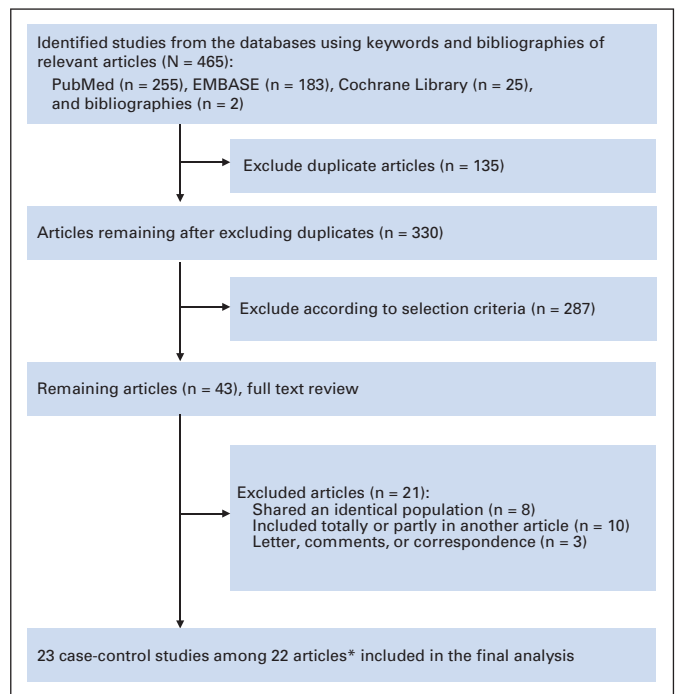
Identified studies from the databases using keywords and bibliographies of relevant articles (N = 465):
PubMed (n = 255), EMBASE (n = 183), Cochrane Library (n = 25), and bibliographies (n = 2)

Exclude duplicate articles (n = 135)

Articles remaining after excluding duplicates (n = 330)

Exclude according to selection criteria (n = 287)

Remaining articles (n = 43), full text review

Excluded articles (n = 21):
Shared an identical population (n = 8)
Included totally or partly in another article (n = 10)
Letter, comments, or correspondence (n = 3)

23 case-control studies among 22 articles* included in the final analysis